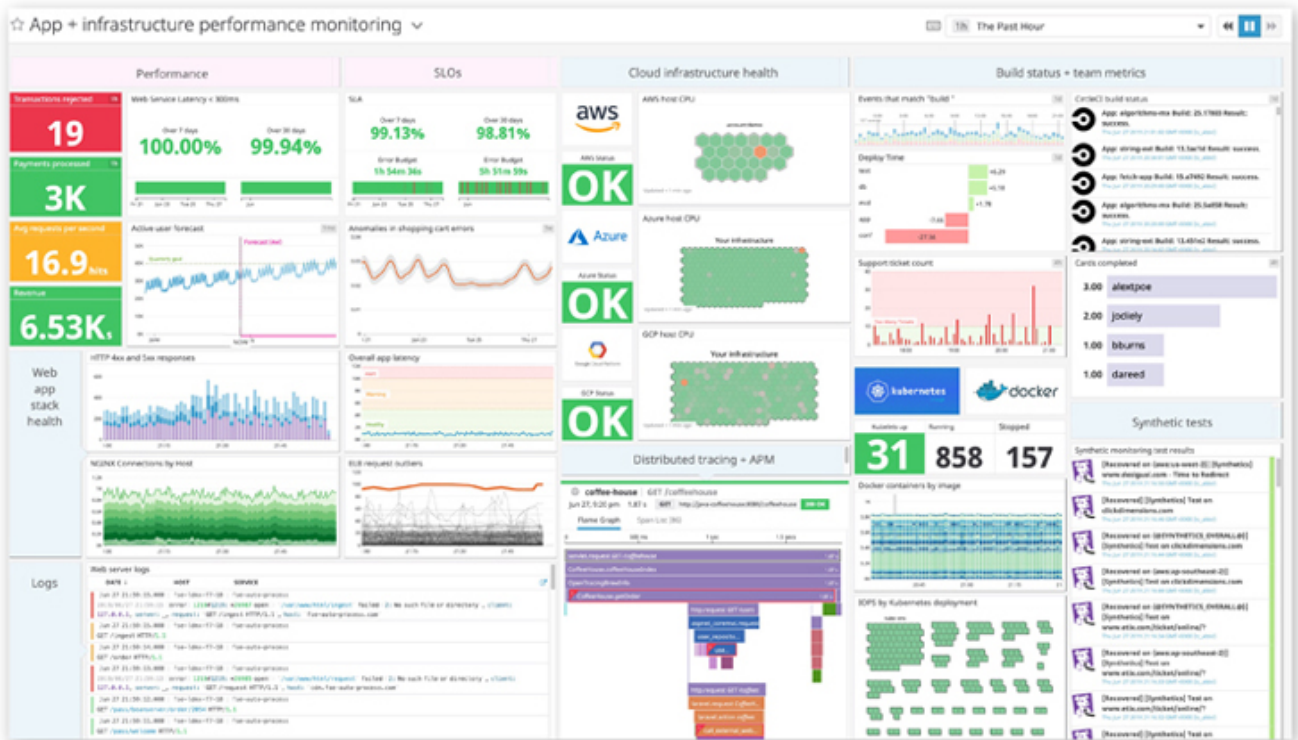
App + infrastructure performance monitoring

1h The Past Hour

Performance

SLOs

Cloud infrastructure health

Build status + team metrics

Transactions rejected
19

Payments processed
3K

Avg requests per second
16.9

Revenue
6.53K

Web Service Latency < 300ms
Over 7 days
100.00%
Over 30 days
99.94%

SLA
Over 7 days
99.13%
Over 30 days
98.81%
Error Budget
1h 54m 36s
Error Budget
5h 51m 59s

aws

AWS host CPU

AWS Status
OK

Azure

Azure host CPU
Your infrastructure

Azure Status
OK

GCP host CPU
Your infrastructure

GCP Status
OK

Events that match "build"

Deploy Time

CircleCI build status
App: algorithms-ms Build: 25.17803 Result: success.
App: string-aws Build: 15.3a1d Result: success.
App: fetch-app Build: 15.a7492 Result: success.
App: algorithms-ms Build: 25.5a058 Result: success.
App: string-aws Build: 15.481a2 Result: success.

Active user forecast

Anomalies in shopping cart errors

Support ticket count

Cards completed
3.00 alextpoe
2.00 jodiely
1.00 bburns
1.00 dareed

Web app stack health

HTTP 4xx and 5xx responses

Overall app latency

kubernetes

docker

Synthetic tests

Kubelets up
31
Running
858
Stopped
157

Synthetic monitoring test results

NGINX Connections by Host

ELB request outliers

Distributed tracing + APM

coffee-house GET /coffeehouse

Flame Graph

Docker containers by image

IOPS by Kubernetes deployment

Logs

Web server logs
DATE HOST SERVICE

[Recovered] [Synthetics] Test on clickdimensions.com
[Recovered] [Synthetics] Test on clickdimensions.com
[Recovered] [Synthetics] Test on www.etix.com/ticket/online/?
[Recovered] [Synthetics] Test on www.etix.com/ticket/online/?
[Recovered] [Synthetics] Test on www.etix.com/ticket/online/?